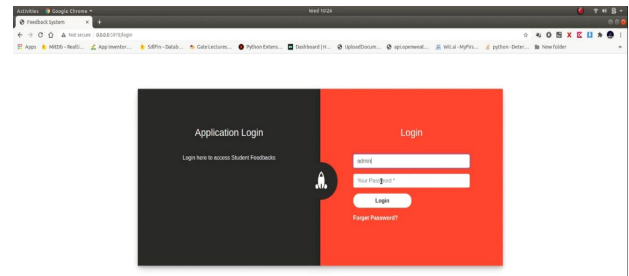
Activities Google Chrome ▾ Wed 10:24

Feedback System ×

Not secure | 0.0.0.0:5000/login

Apps MXDb - Realti... App Inventor... SdPin - Datab... Gate Lectures... Python Extens... Dashboard | H... UploadDocum... api.openweat... Wit.ai - MyFirs... python - Deter... New folder

Application Login

Login here to access Student Feedbacks

Login

admin

Your Password *

Login

Forgot Password?